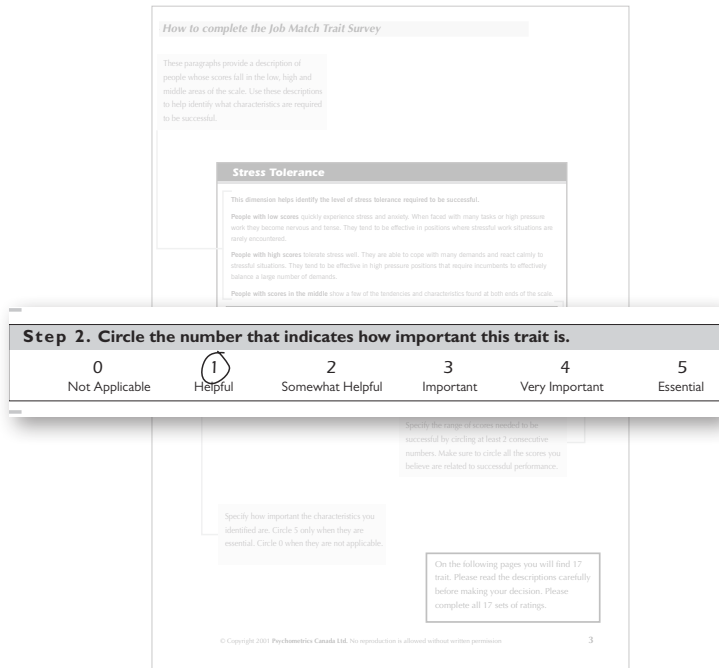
How to complete the Job Match Trait Survey

These paragraphs provide a description of people whose scores fall in the low, high and middle areas of the scale. Use these descriptions to help identify what characteristics are required to be successful.

Stress Tolerance

This dimension helps identify the level of stress tolerance required to be successful.

People with low scores quickly experience stress and anxiety. When faced with many tasks or high pressure work they become nervous and tense. They tend to be effective in positions where stressful work situations are rarely encountered.

People with high scores tolerate stress well. They are able to cope with many demands and react calmly to stressful situations. They tend to be effective in high pressure positions that require incumbents to effectively balance a large number of demands.

People with scores in the middle show a few of the tendencies and characteristics found at both ends of the scale.

Step 2. Circle the number that indicates how important this trait is.

| 0 | 1 | 2 | 3 | 4 | 5 |
|---|---|---|---|---|---|
| Not Applicable | Helpful | Somewhat Helpful | Important | Very Important | Essential |

Specify the range of scores needed to be successful by circling at least 2 consecutive numbers. Make sure to circle all the scores you believe are related to successful performance.

Specify how important the characteristics you identified are. Circle 5 only when they are essential. Circle 0 when they are not applicable.

On the following pages you will find 17 trait. Please read the descriptions carefully before making your decision. Please complete all 17 sets of ratings.

© Copyright 2001 Psychometrics Canada Ltd. No reproduction is allowed without written permission

3